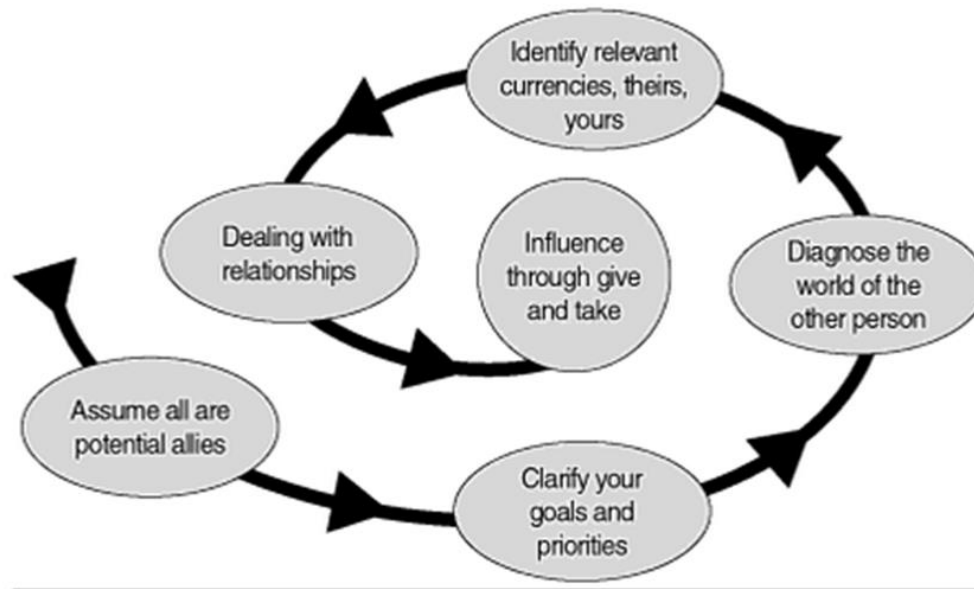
Identify relevant currencies, theirs, yours

Dealing with relationships

Influence through give and take

Diagnose the world of the other person

Assume all are potential allies

Clarify your goals and priorities